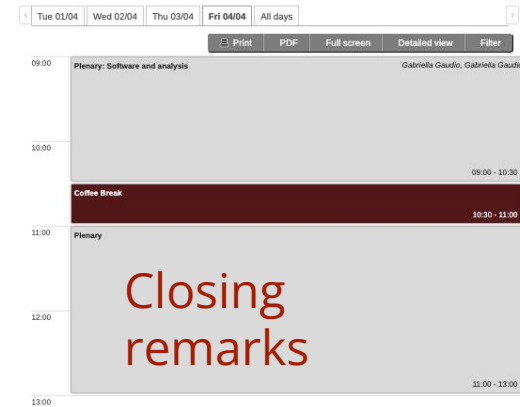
Tue 01/04 | Wed 02/04 | Thu 03/04 | Fri 04/04 | All days

Print | PDF | Full screen | Detailed view | Filter

09:00

Plenary: Software and analysis

Gabriella Gaudio, Gabriella Gaudio

10:00

09:00 - 10:30

Coffee Break

10:30 - 11:00

11:00

Plenary

Closing remarks

12:00

11:00 - 13:00

13:00